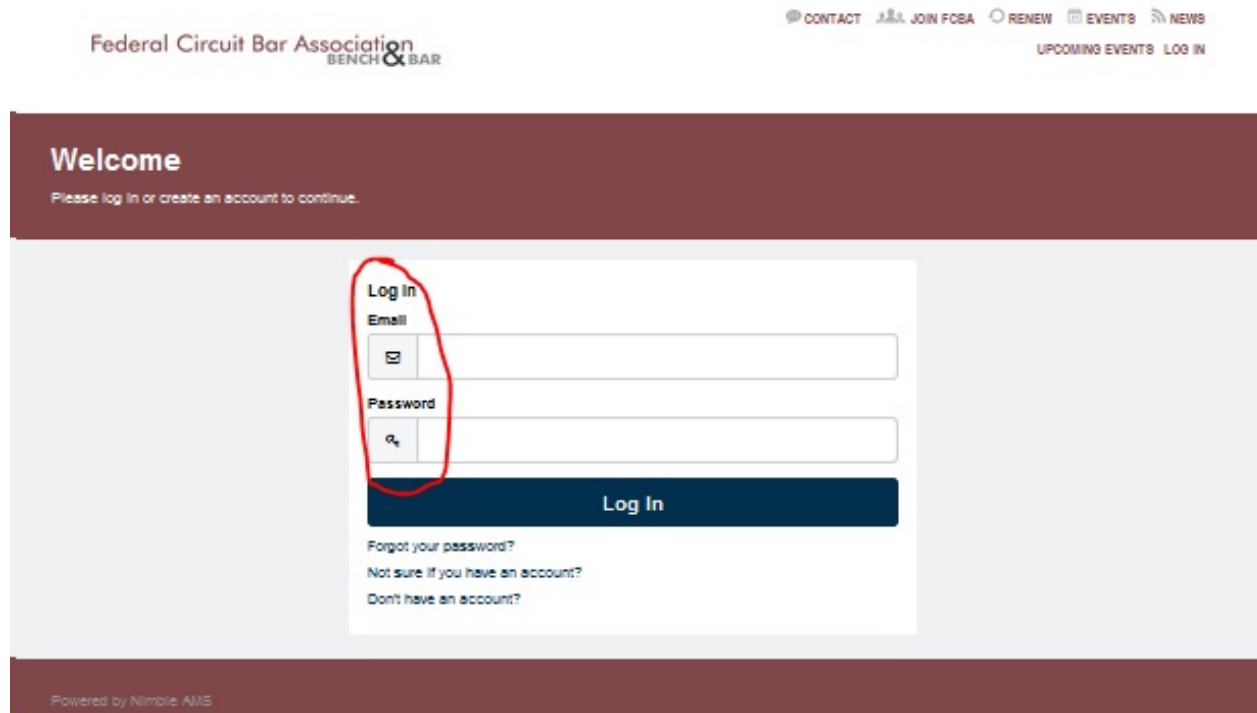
Federal Circuit Bar Association
BENCH & BAR

CONTACT JOIN FCBA RENEW EVENTS NEWS
UPCOMING EVENTS LOG IN

Welcome

Please log in or create an account to continue.

Log In

Email

Password

Log In

Forgot your password?

Not sure if you have an account?

Don't have an account?

Powered by Nimble AMS